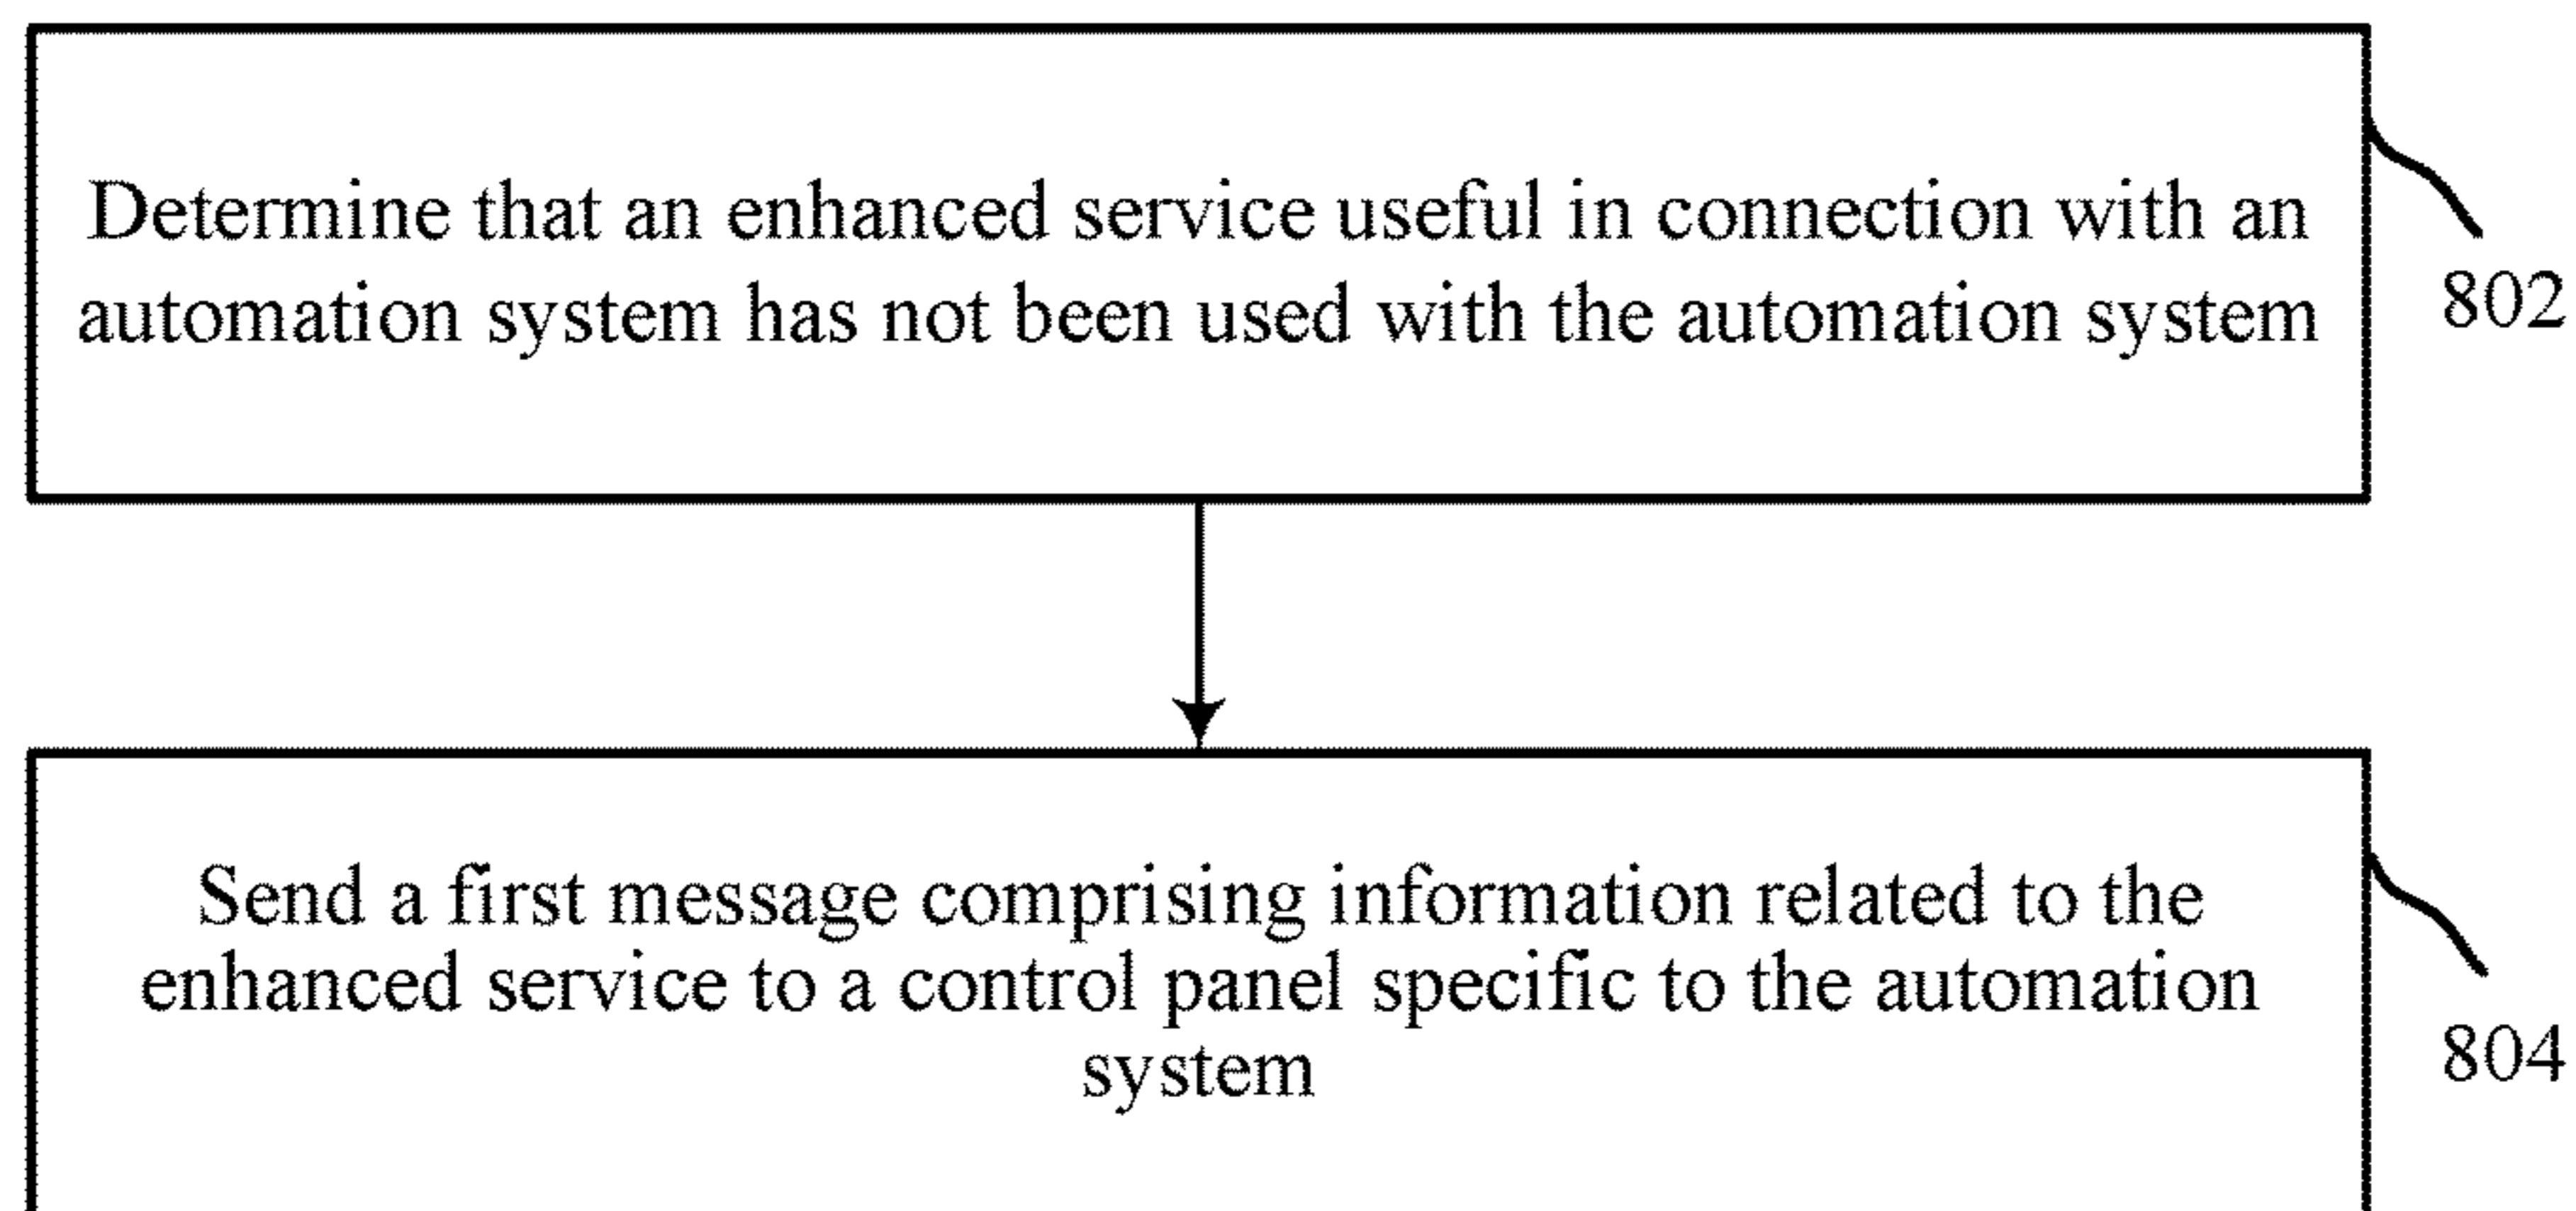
Determine that an enhanced service useful in connection with an automation system has not been used with the automation system

802

Send a first message comprising information related to the enhanced service to a control panel specific to the automation system

804